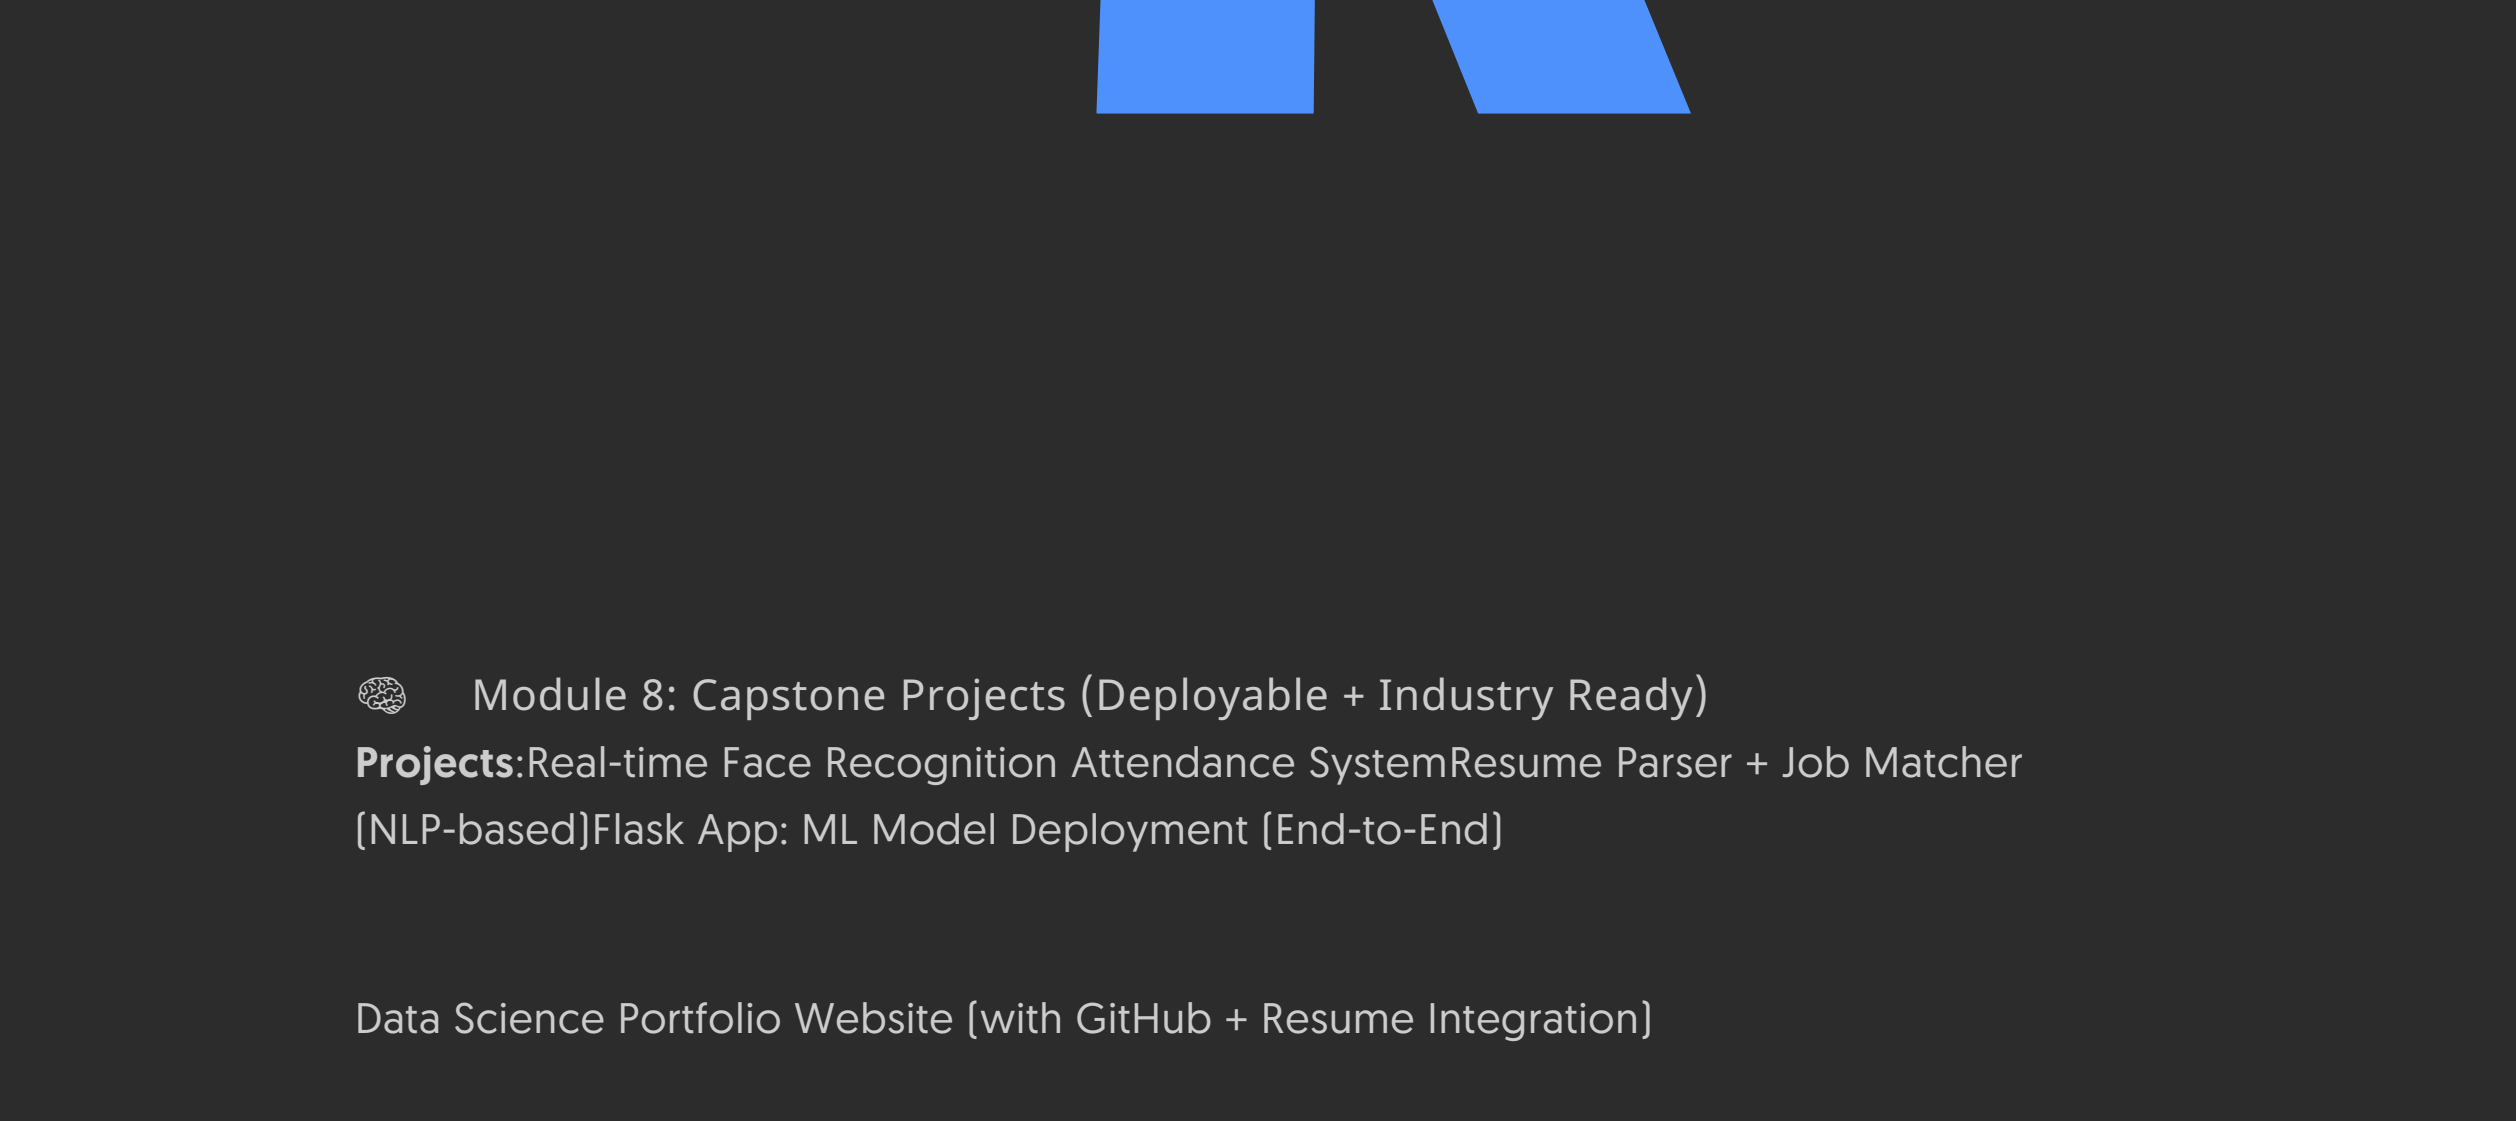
🧠 Module 8: Capstone Projects (Deployable + Industry Ready)

**Projects**:Real-time Face Recognition Attendance SystemResume Parser + Job Matcher (NLP-based)Flask App: ML Model Deployment (End-to-End)

Data Science Portfolio Website (with GitHub + Resume Integration)